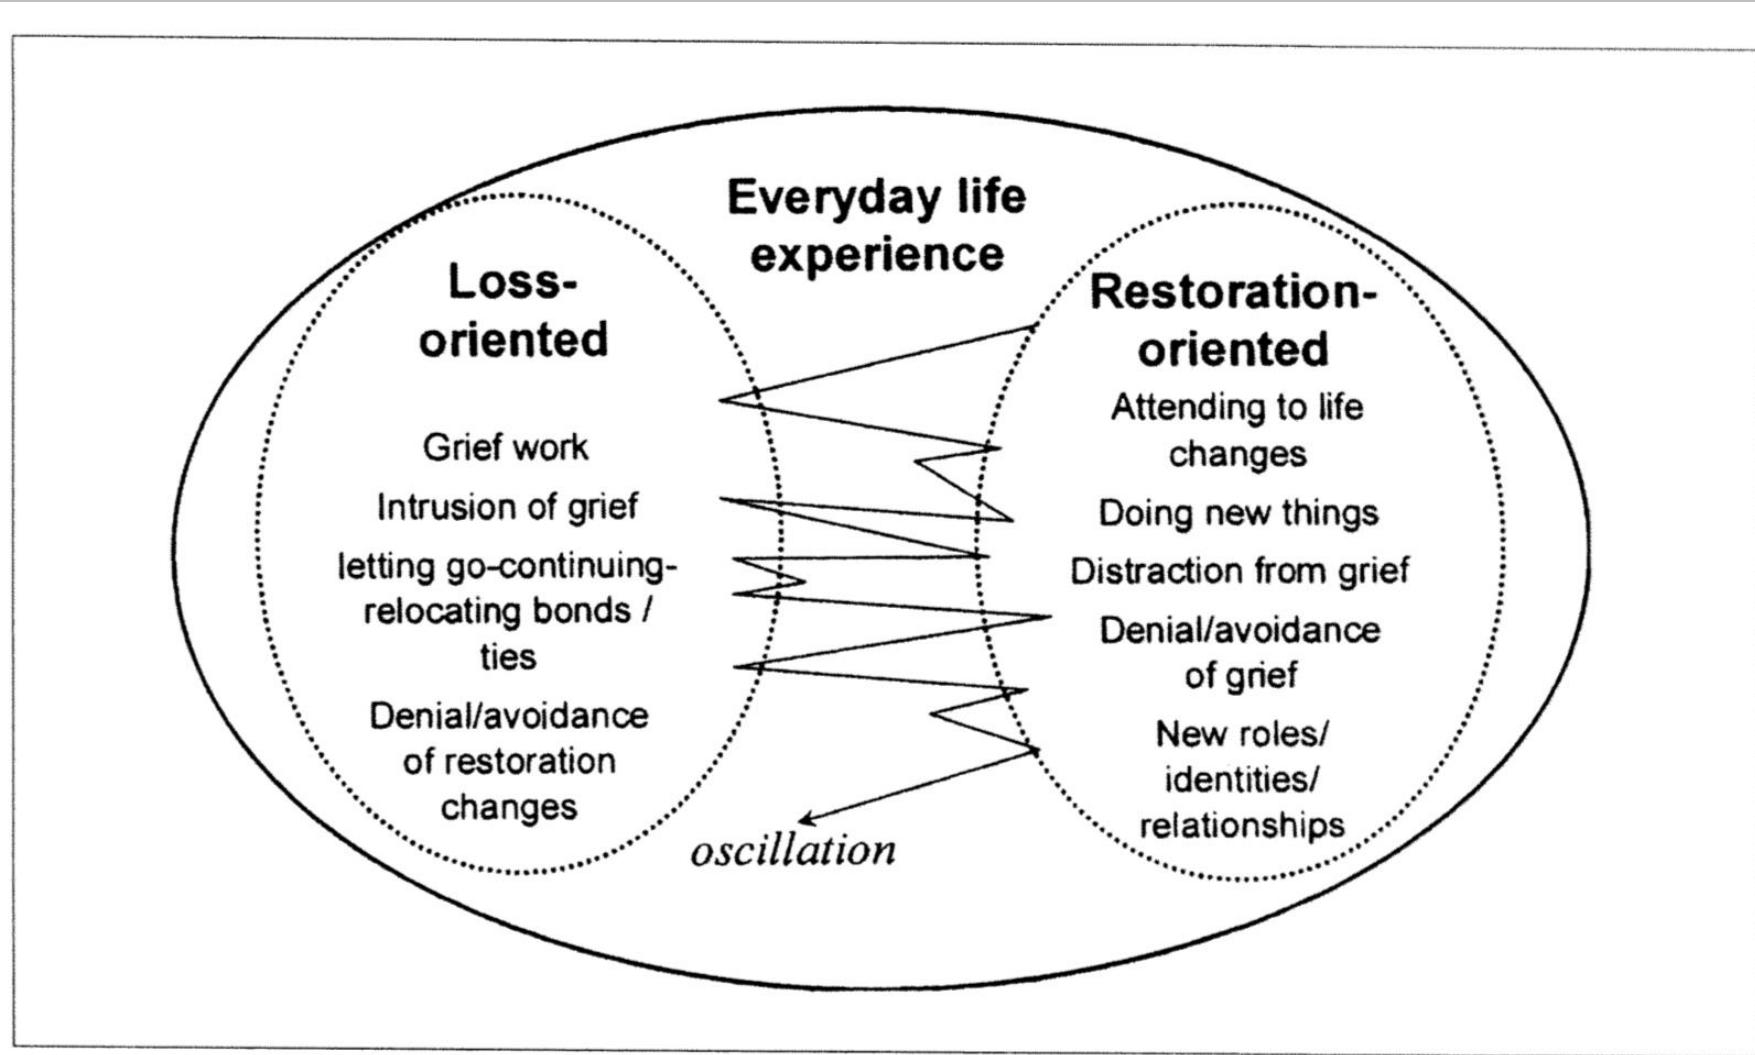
Everyday life experience

Loss-oriented

Grief work

Intrusion of grief

letting go-continuing-relocating bonds / ties

Denial/avoidance of restoration changes

Restoration-oriented

Attending to life changes

Doing new things

Distraction from grief

Denial/avoidance of grief

New roles/ identities/ relationships

oscillation